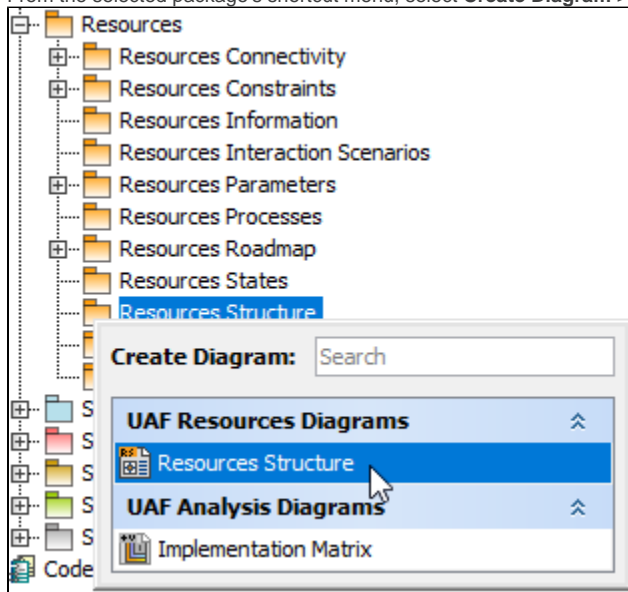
From the selected package's shortcut menu, select **Create Diagram** >

Resources
Resources Connectivity
Resources Constraints
Resources Information
Resources Interaction Scenarios
Resources Parameters
Resources Processes
Resources Roadmap
Resources States
Resources Structure
S
S
S
S
S
Code

Create Diagram: Search
UAF Resources Diagrams
Resources Structure
UAF Analysis Diagrams
Implementation Matrix